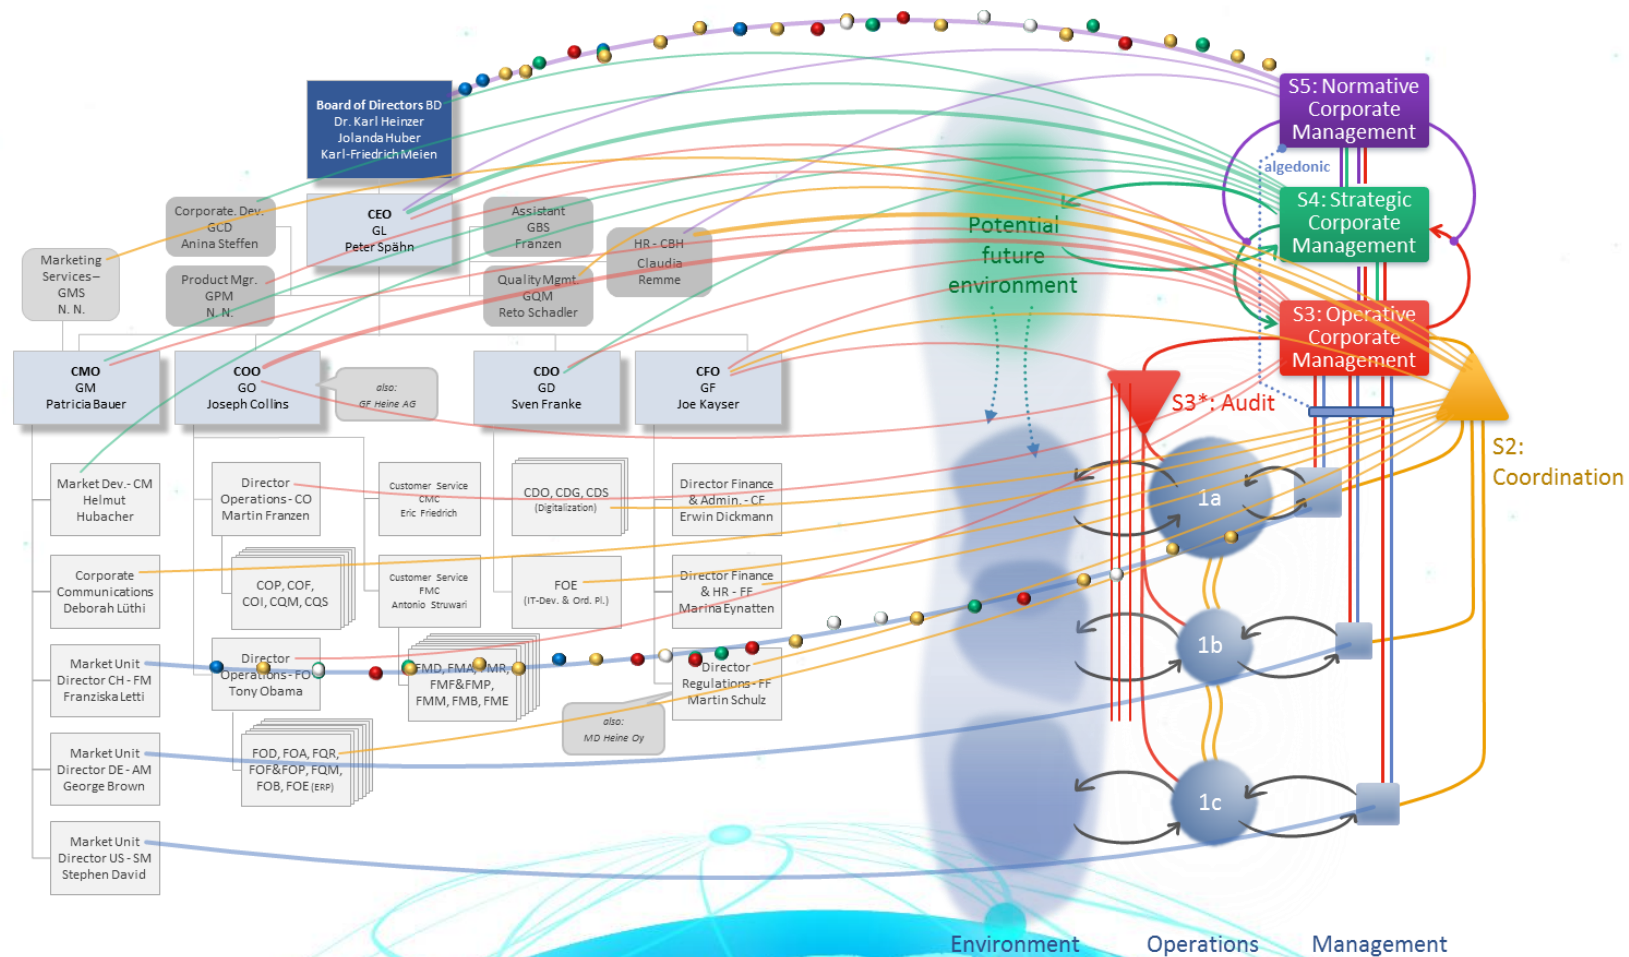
Board of Directors BD
Dr. Karl Heinzer
Jolanda Huber
Karl-Friedrich Meien

Corporate. Dev.
GCD
Anina Steffen

CEO
GL
Peter Spähn

Assistant
GBS
Franzen

HR - CBH
Claudia
Remme

Marketing
Services –
GMS
N. N.

Product Mgr.
GPM
N. N.

Quality Mgmt.
GQM
Reto Schadler

CMO
GM
Patricia Bauer

COO
GO
Joseph Collins

also:
GF Heine AG

CDO
GD
Sven Franke

CFO
GF
Joe Kayser

Market Dev. - CM
Helmut
Hubacher

Director
Operations - CO
Martin Franzen

Customer Service
CMC
Eric Friedrich

CDO, CDG, CDS
(Digitalization)

Director Finance
& Admin. - CF
Erwin Dickmann

Corporate
Communications
Deborah Lüthi

COP, COF,
COI, CQM, CQS

Customer Service
FMC
Antonio Struwari

FOE
(IT-Dev. & Ord. Pl.)

Director Finance
& HR - FF
Marina Eynatten

Market Unit
Director CH - FM
Franziska Letti

Director
Operations - FO
Tony Obama

FMD, FMA, FMR,
FMF&FMP,
FMM, FMB, FME

Director
Regulations - FF
Martin Schulz

also:
MD Heine Oy

Market Unit
Director DE - AM
George Brown

FOD, FOA, FQR,
FOF&FOP, FQM,
FOB, FOE (ERP)

Market Unit
Director US - SM
Stephen David

S5: Normative
Corporate
Management

algedonic

S4: Strategic
Corporate
Management

S3: Operative
Corporate
Management

Potential
future
environment

S3*: Audit

S2:
Coordination

1a

1b

1c

Environment
Operations
Management